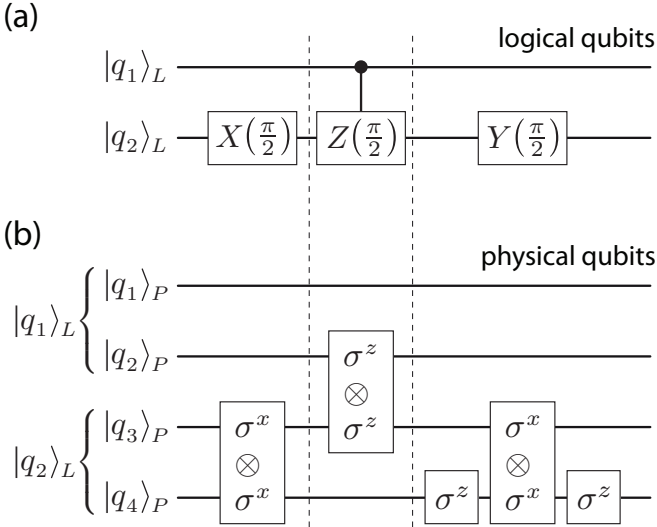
(a)

logical qubits

$|q_1\rangle_L$

$|q_2\rangle_L$ $X\left(\frac{\pi}{2}\right)$ $Z\left(\frac{\pi}{2}\right)$ $Y\left(\frac{\pi}{2}\right)$

(b)

physical qubits

$|q_1\rangle_L$ $|q_1\rangle_P$

$|q_2\rangle_P$ $\sigma^z \otimes \sigma^z$

$|q_2\rangle_L$ $|q_3\rangle_P$ $\sigma^x \otimes \sigma^x$ $\sigma^x \otimes \sigma^x$

$|q_4\rangle_P$ $\sigma^z$ $\sigma^z$